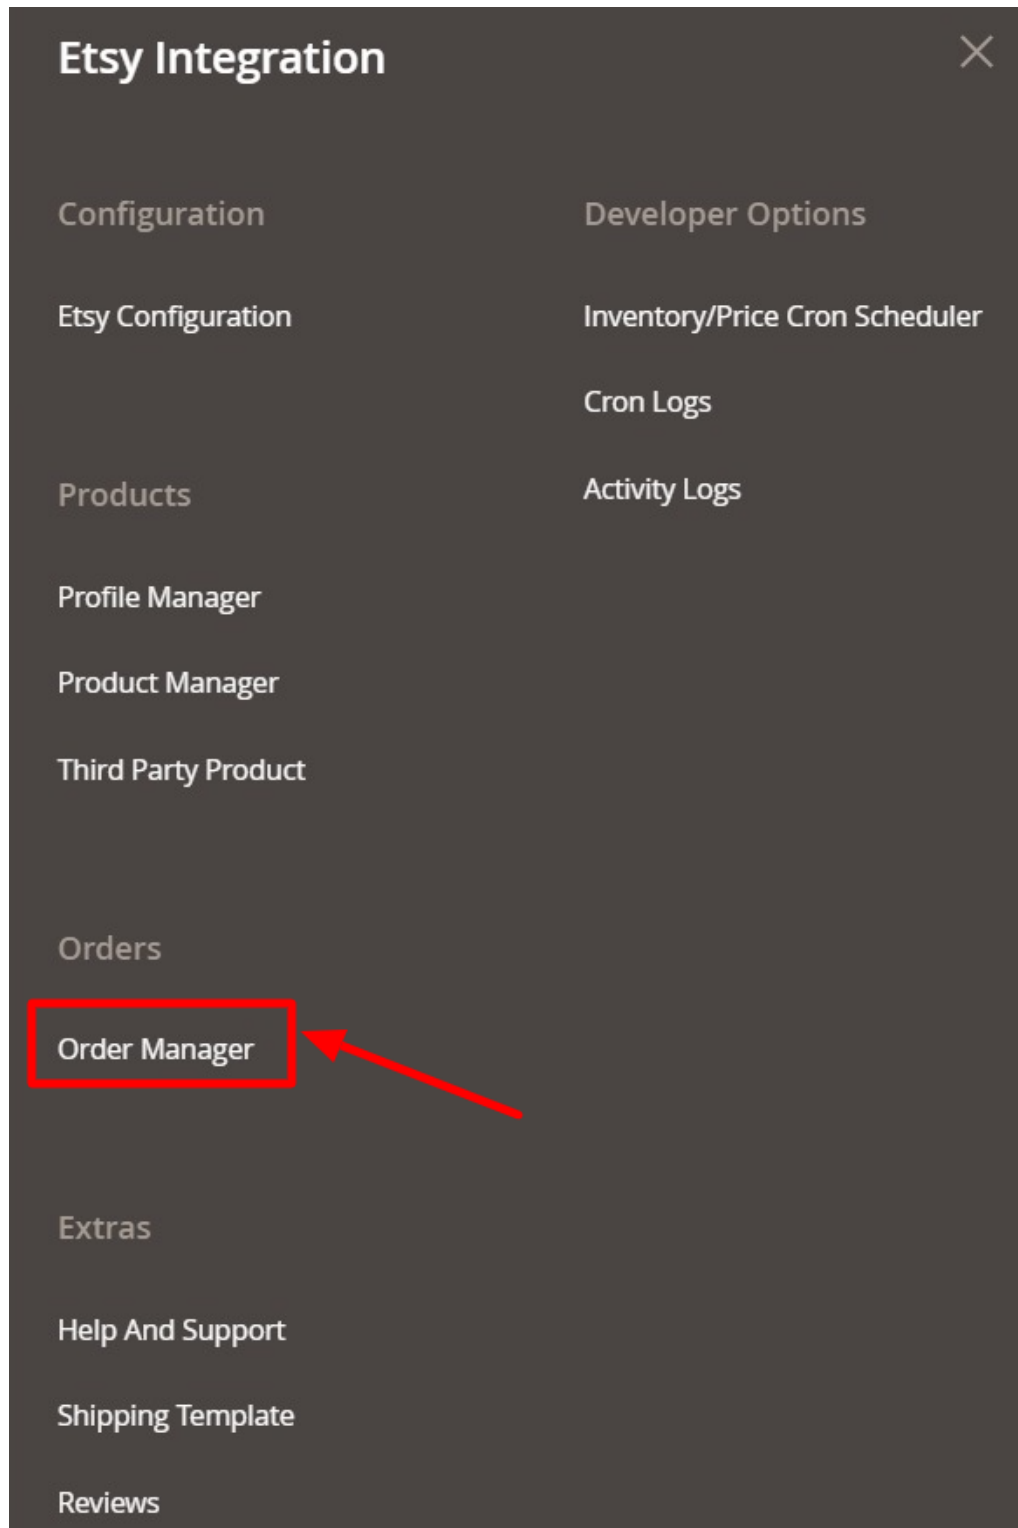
Etsy Integration

Configuration

Etsy Configuration

Products

Profile Manager

Product Manager

Third Party Product

Orders

Order Manager

Extras

Help And Support

Shipping Template

Reviews

Developer Options

Inventory/Price Cron Scheduler

Cron Logs

Activity Logs